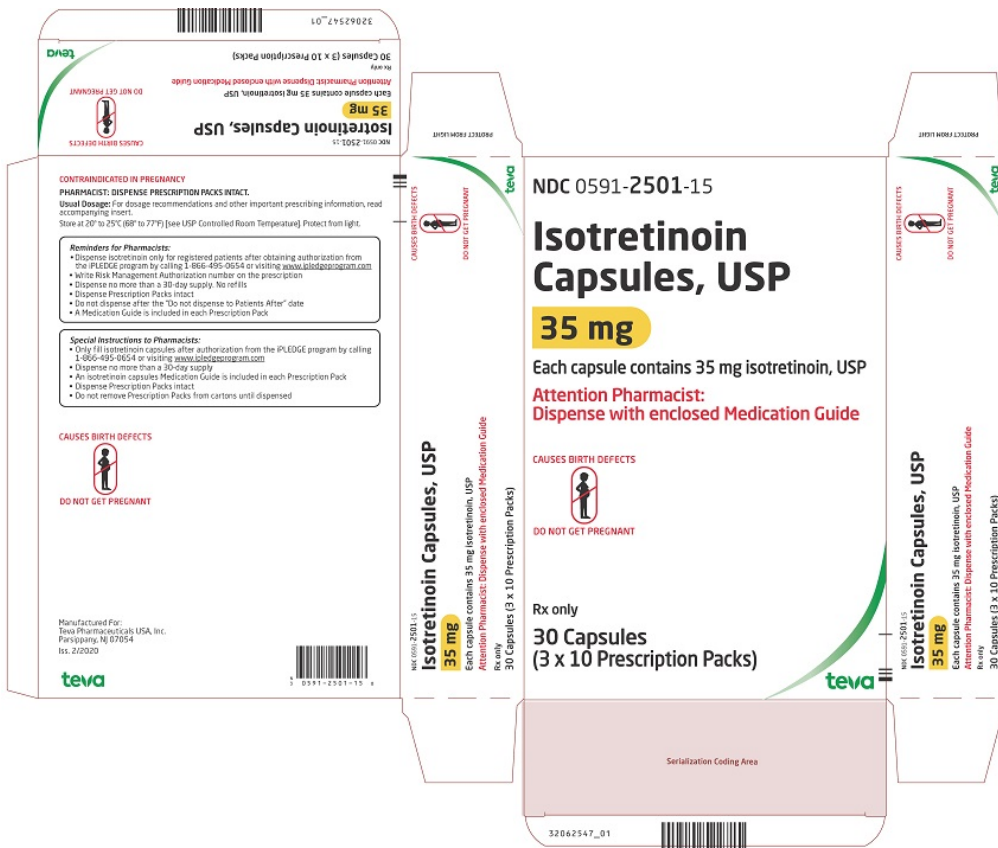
32062547_01

NDC 0591-2501-15
Isotretinoin Capsules, USP
35 mg
Each capsule contains 35 mg isotretinoin, USP
Attention Pharmacist: Dispense with enclosed Medication Guide
Rx only
30 Capsules (3 x 10 Prescription Packs)
CAUSES BIRTH DEFECTS
DO NOT GET PREGNANT
teva

PROTECT FROM LIGHT
CAUSES BIRTH DEFECTS
DO NOT GET PREGNANT
teva

CONTRAINDICATED IN PREGNANCY
PHARMACIST: DISPENSE PRESCRIPTION PACKS INTACT.
Usual Dosage: For dosage recommendations and other important prescribing information, read accompanying insert.
Store at 20° to 25°C (68° to 77°F) [see USP Controlled Room Temperature]. Protect from light.

Reminders for Pharmacists:
• Dispense isotretinoin only for registered patients after obtaining authorization from the iPLEDGE program by calling 1-866-495-0654 or visiting www.ipledgeprogram.com
• Write Risk Management Authorization number on the prescription
• Dispense no more than a 30-day supply. No refills
• Dispense Prescription Packs intact
• Do not dispense after the "Do not dispense to Patients After" date
• A Medication Guide is included in each Prescription Pack

Special Instructions to Pharmacists:
• Only fill isotretinoin capsules after authorization from the iPLEDGE program by calling 1-866-495-0654 or visiting www.ipledgeprogram.com
• Dispense no more than a 30-day supply
• An isotretinoin capsules Medication Guide is included in each Prescription Pack
• Dispense Prescription Packs intact
• Do not remove Prescription Packs from cartons until dispensed

CAUSES BIRTH DEFECTS
DO NOT GET PREGNANT

Manufactured For:
Teva Pharmaceuticals USA, Inc.
Parsippany, NJ 07054
Iss. 2/2020
teva

3 0591-2501-15 6

NDC 0591-2501-15
Isotretinoin Capsules, USP
35 mg
Each capsule contains 35 mg isotretinoin, USP
Attention Pharmacist: Dispense with enclosed Medication Guide
Rx only
30 Capsules (3 x 10 Prescription Packs)

NDC 0591-2501-15
Isotretinoin Capsules, USP
35 mg
Each capsule contains 35 mg isotretinoin, USP
Attention Pharmacist: Dispense with enclosed Medication Guide
Rx only
30 Capsules (3 x 10 Prescription Packs)

Serialization Coding Area

32062547_01